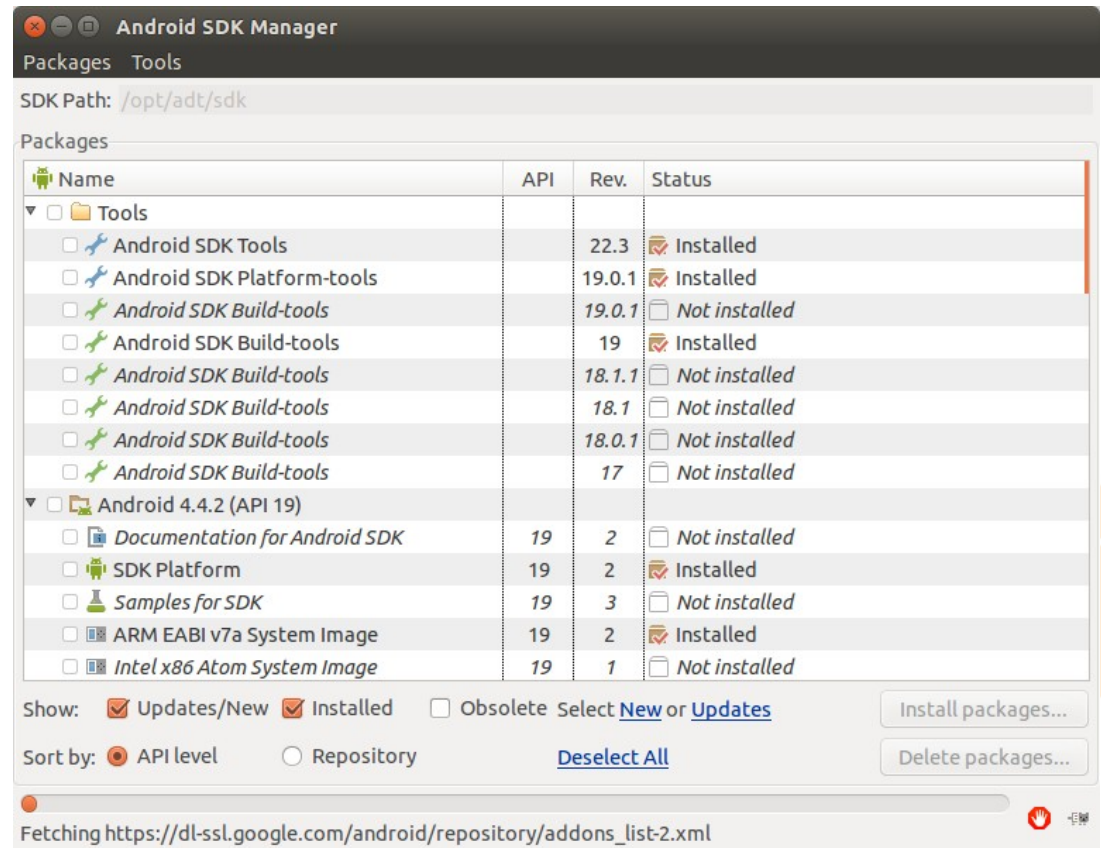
Android SDK Manager

Packages Tools

SDK Path: /opt/adt/sdk

Packages

| Name | API | Rev. | Status |
|---|---|---|---|
| Tools | | | |
| Android SDK Tools | | 22.3 | Installed |
| Android SDK Platform-tools | | 19.0.1 | Installed |
| Android SDK Build-tools | | 19.0.1 | Not installed |
| Android SDK Build-tools | | 19 | Installed |
| Android SDK Build-tools | | 18.1.1 | Not installed |
| Android SDK Build-tools | | 18.1 | Not installed |
| Android SDK Build-tools | | 18.0.1 | Not installed |
| Android SDK Build-tools | | 17 | Not installed |
| Android 4.4.2 (API 19) | | | |
| Documentation for Android SDK | 19 | 2 | Not installed |
| SDK Platform | 19 | 2 | Installed |
| Samples for SDK | 19 | 3 | Not installed |
| ARM EABI v7a System Image | 19 | 2 | Installed |
| Intel x86 Atom System Image | 19 | 1 | Not installed |

Show: Updates/New Installed Obsolete Select New or Updates

Install packages...

Sort by: API level Repository

Deselect All

Delete packages...

Fetching https://dl-ssl.google.com/android/repository/addons_list-2.xml